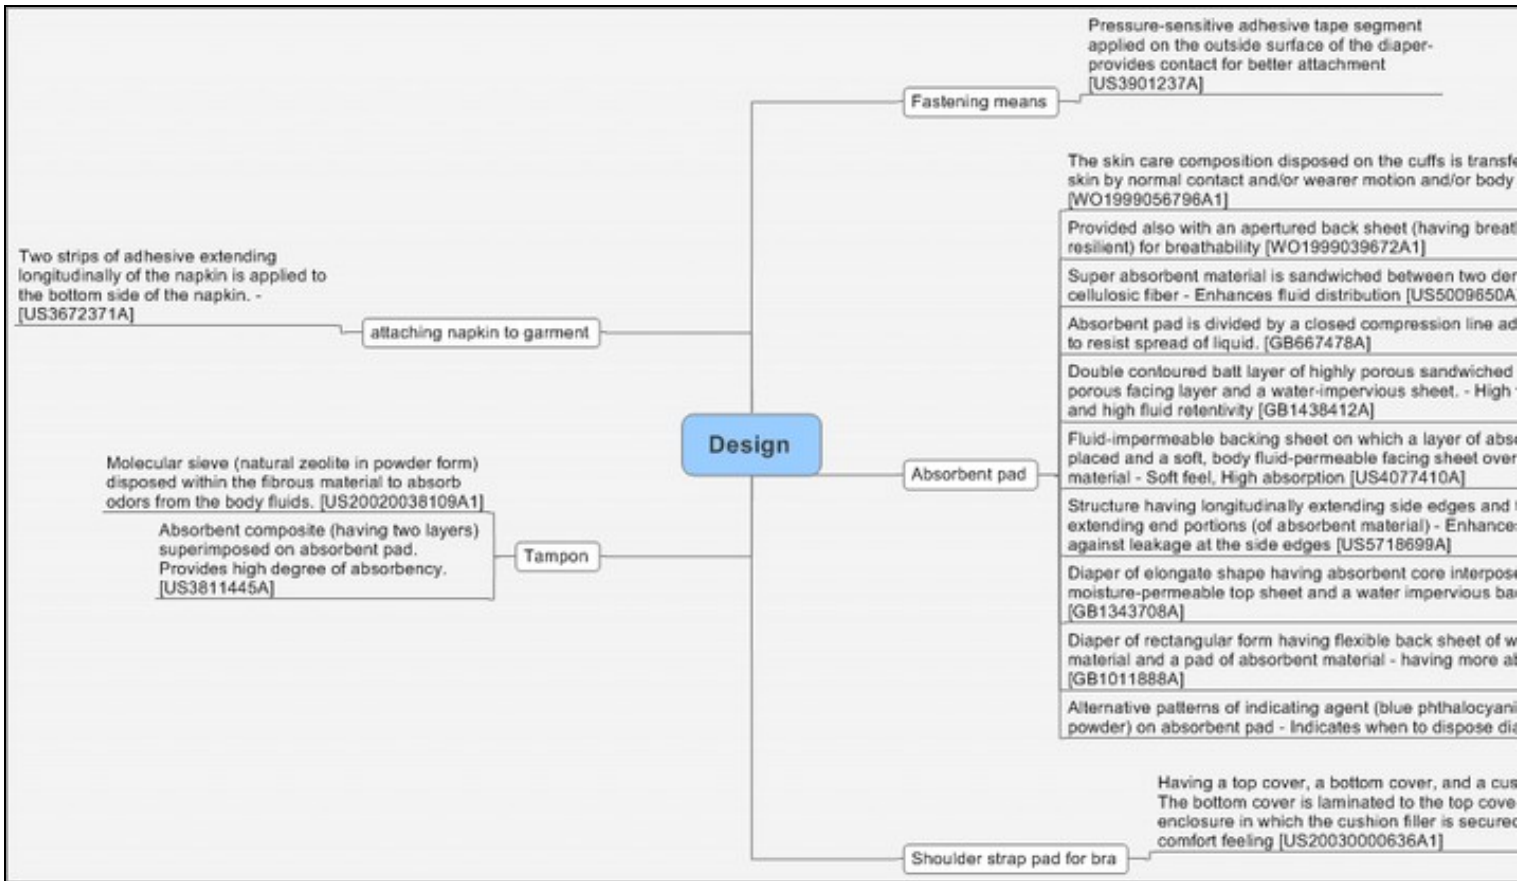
Pressure-sensitive adhesive tape segment applied on the outside surface of the diaper- provides contact for better attachment [US3901237A]

Fastening means

The skin care composition disposed on the cuffs is transfe skin by normal contact and/or wearer motion and/or body [WO1999056796A1]

Provided also with an apertured back sheet (having breat resilient) for breathability [WO1999039672A1]

Super absorbent material is sandwiched between two der cellulosic fiber - Enhances fluid distribution [US5009650A

Absorbent pad is divided by a closed compression line ad to resist spread of liquid. [GB667478A]

Double contoured batt layer of highly porous sandwiched porous facing layer and a water-impervious sheet. - High and high fluid retentivity [GB1438412A]

Fluid-impermeable backing sheet on which a layer of abs placed and a soft, body fluid-permeable facing sheet over material - Soft feel, High absorption [US4077410A]

Structure having longitudinally extending side edges and extending end portions (of absorbent material) - Enhance against leakage at the side edges [US5718699A]

Diaper of elongate shape having absorbent core interpose moisture-permeable top sheet and a water impervious ba [GB1343708A]

Diaper of rectangular form having flexible back sheet of w material and a pad of absorbent material - having more a [GB1011888A]

Alternative patterns of indicating agent (blue phthalocyan powder) on absorbent pad - Indicates when to dispose di

Absorbent pad

Two strips of adhesive extending longitudinally of the napkin is applied to the bottom side of the napkin. - [US3672371A]

attaching napkin to garment

Design

Molecular sieve (natural zeolite in powder form) disposed within the fibrous material to absorb odors from the body fluids. [US20020038109A1]

Absorbent composite (having two layers) superimposed on absorbent pad. Provides high degree of absorbency. [US3811445A]

Tampon

Having a top cover, a bottom cover, and a cus The bottom cover is laminated to the top cove enclosure in which the cushion filler is secure comfort feeling [US20030000636A1]

Shoulder strap pad for bra